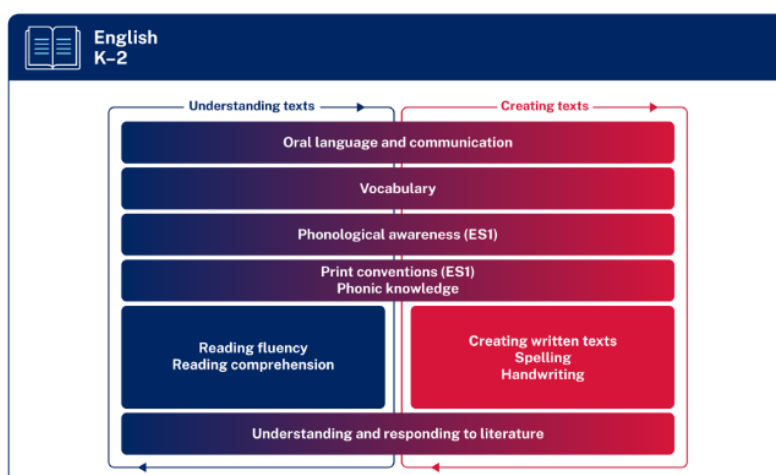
English
K–2

Understanding texts

Creating texts

Oral language and communication

Vocabulary

Phonological awareness (ES1)

Print conventions (ES1)
Phonic knowledge

Reading fluency
Reading comprehension

Creating written texts
Spelling
Handwriting

Understanding and responding to literature